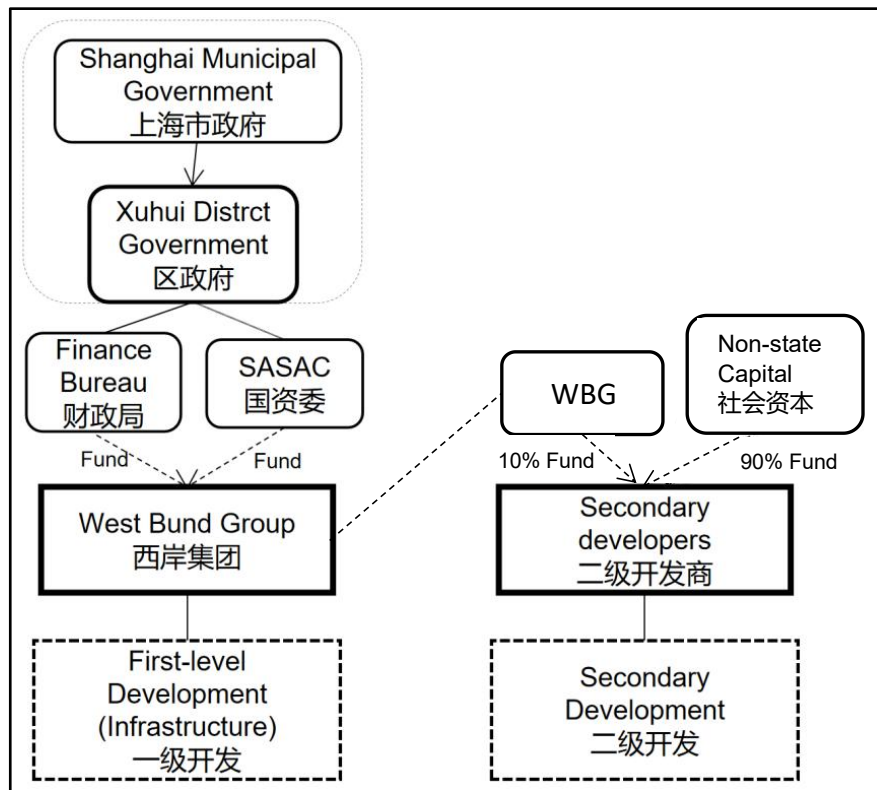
Shanghai Municipal Government
上海市政府

Xuhui Distrct Government
区政府

Finance Bureau
财政局

SASAC
国资委

WBG

Non-state Capital
社会资本

Fund

Fund

10% Fund

90% Fund

West Bund Group
西岸集团

Secondary developers
二级开发商

First-level Development (Infrastructure)
一级开发

Secondary Development
二级开发